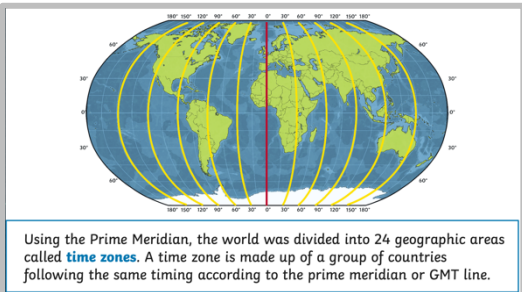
180° 150° 120° 90° 60° 30° 0° 30° 60° 90° 120° 150° 180°

60° 60°

30° 30°

0° 0°

30° 30°

60° 60°

180° 150° 120° 90° 60° 30° 0° 30° 60° 90° 120° 150° 180°

Using the Prime Meridian, the world was divided into 24 geographic areas called time zones. A time zone is made up of a group of countries following the same timing according to the prime meridian or GMT line.